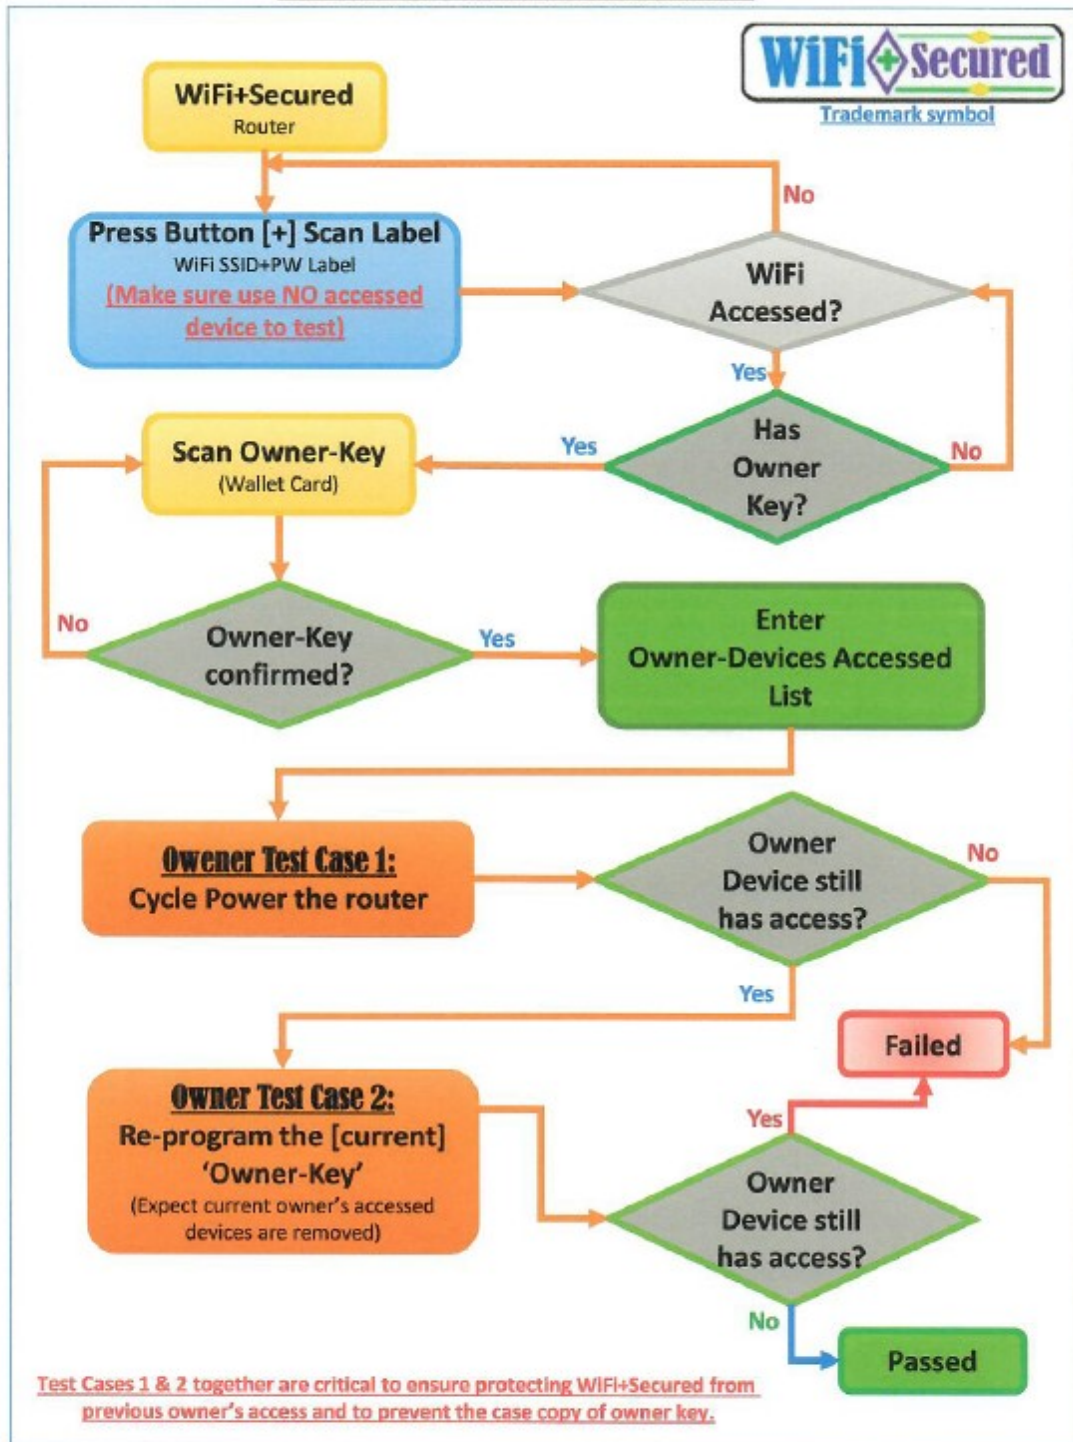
WiFi Secured
Trademark symbol

WiFi+Secured
Router

Press Button [+] Scan Label
WiFi SSID+PW Label
(Make sure use NO accessed device to test)

No

WiFi Accessed?

Yes

Has Owner Key?

Yes

No

Scan Owner-Key
(Wallet Card)

No

Owner-Key confirmed?

Yes

Enter Owner-Devices Accessed List

Owener Test Case 1:
Cycle Power the router

Owner Device still has access?

No

Yes

Failed

Owner Test Case 2:
Re-program the [current] 'Owner-Key'
(Expect current owner's accessed devices are removed)

Yes

Owner Device still has access?

No

Passed

Test Cases 1 & 2 together are critical to ensure protecting WiFi+Secured from previous owner's access and to prevent the case copy of owner key.